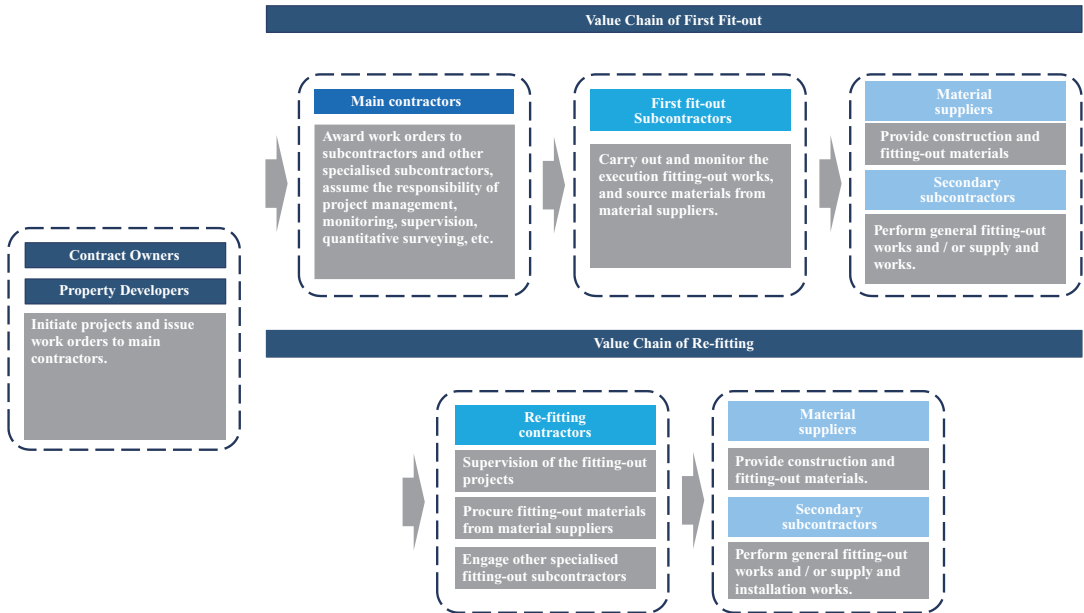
Value Chain of First Fit-out

Contract Owners

Property Developers

Initiate projects and issue work orders to main contractors.

Main contractors

Award work orders to subcontractors and other specialised subcontractors, assume the responsibility of project management, monitoring, supervision, quantitative surveying, etc.

First fit-out Subcontractors

Carry out and monitor the execution fitting-out works, and source materials from material suppliers.

Material suppliers

Provide construction and fitting-out materials

Secondary subcontractors

Perform general fitting-out works and / or supply and works.

Value Chain of Re-fitting

Re-fitting contractors

Supervision of the fitting-out projects

Procure fitting-out materials from material suppliers

Engage other specialised fitting-out subcontractors

Material suppliers

Provide construction and fitting-out materials.

Secondary subcontractors

Perform general fitting-out works and / or supply and installation works.